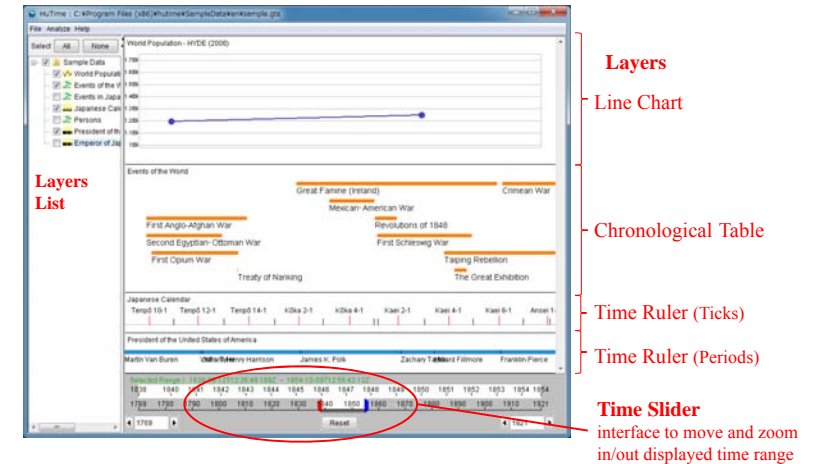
HuTime : C:¥Program Files (x86)¥hutime¥SampleData¥en¥sample.gts

File Analyze Help

Select All None

Sample Data
World Populati
Events of the W
Events in Japa
Japanese Cal
Persons
President of th
Emperor of Ja

World Population - HYDE (2006)

Events of the World

Great Famine (Ireland)
Crimean War
Mexican- American War
First Anglo-Afghan War
Revolutions of 1848
Second Egyptian- Ottoman War
First Schleswig War
First Opium War
Taiping Rebellion
Treaty of Nanking
The Great Exhibition

Japanese Calendar

Tenpō 10-1 Tenpō 12-1 Tenpō 14-1 Kōka 2-1 Kōka 4-1 Kaei 2-1 Kaei 4-1 Kaei 6-1 Ansei 1-

President of the United States of America

Martin Van Buren William Henry Harrison James K. Polk Zachary Taylor Millard Fillmore Franklin Pierce

1839 1840 1841 1842 1843 1844 1845 1846 1847 1848 1849 1850 1851 1852 1853 1854
1780 1790 1800 1810 1820 1830 1840 1850 1860 1870 1880 1890 1900 1910 1921

1769

Reset

1921

Layers

Line Chart

Chronological Table

Time Ruler (Ticks)

Time Ruler (Periods)

Layers List

Time Slider
interface to move and zoom in/out displayed time range